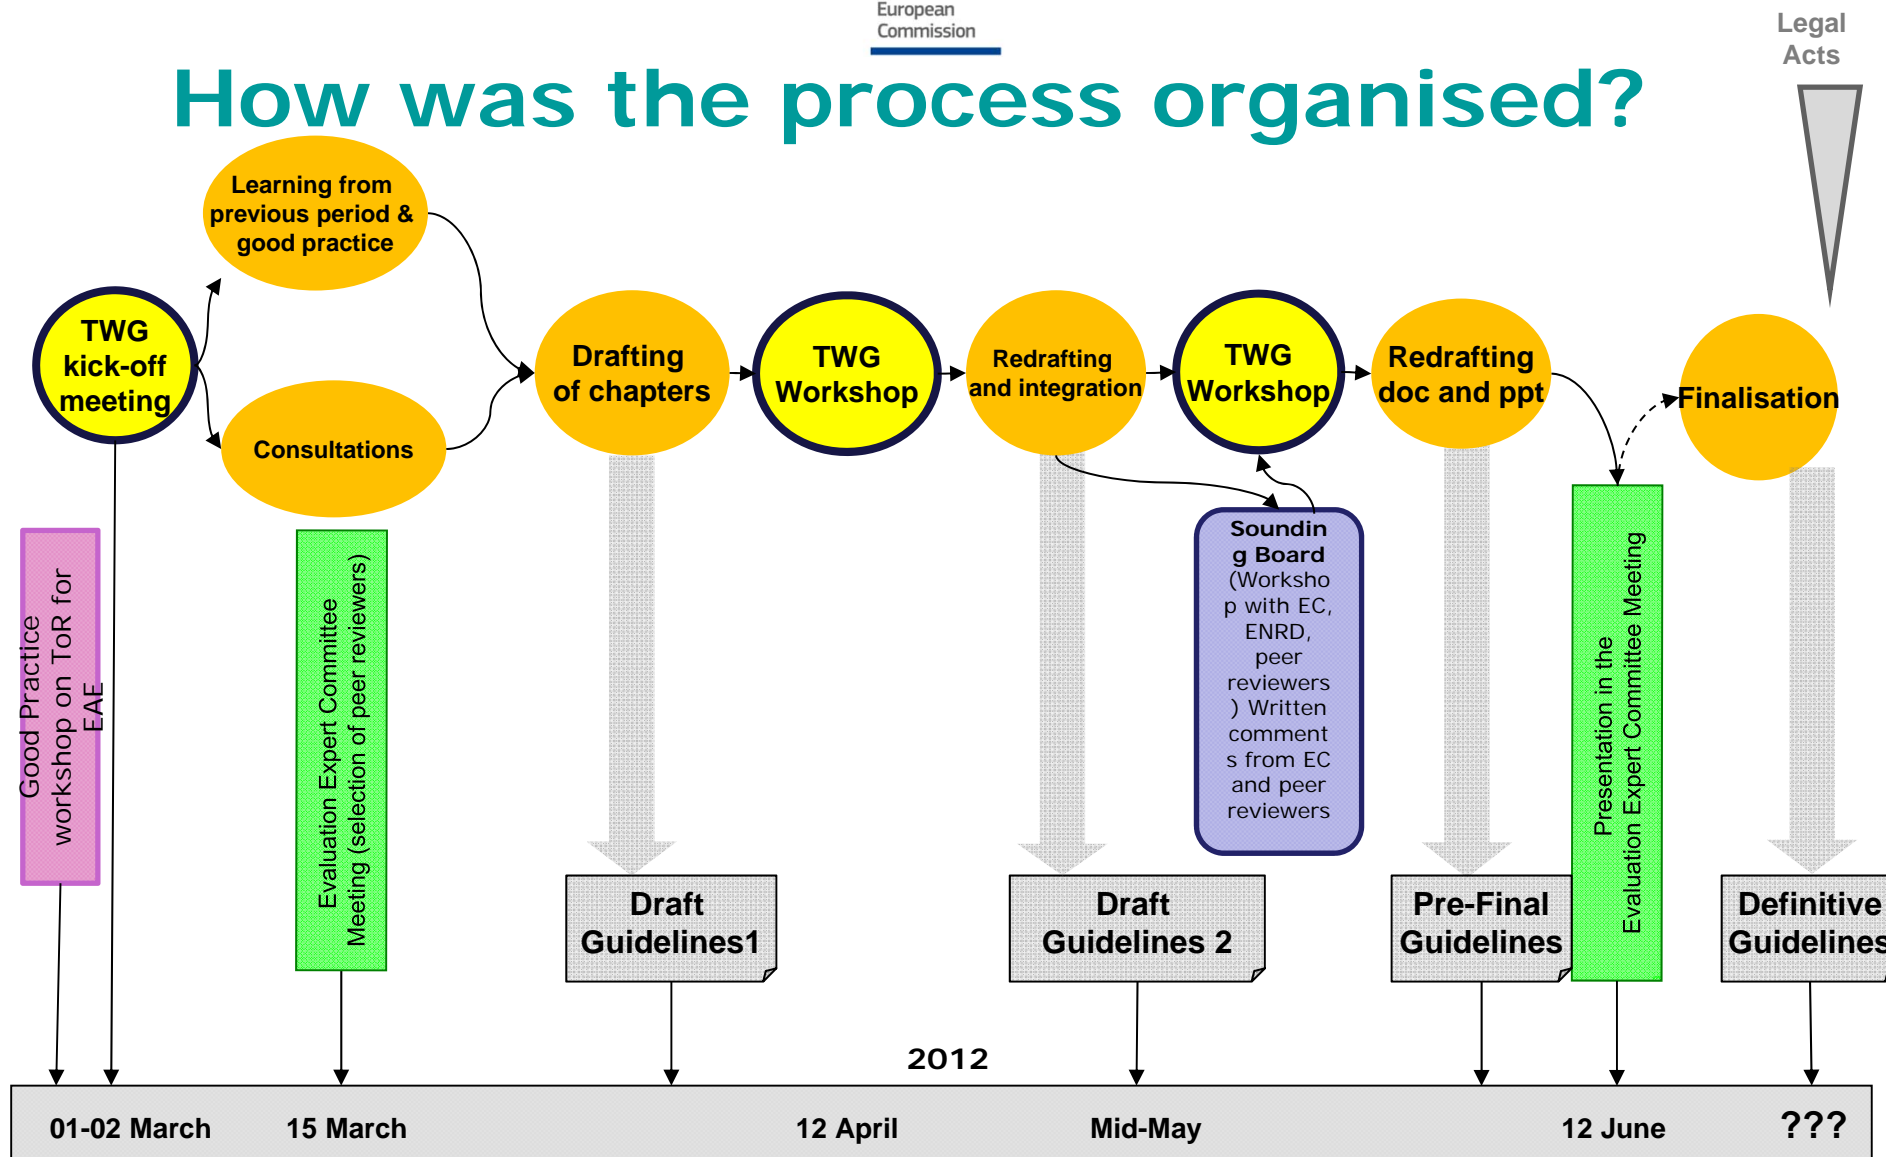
European Commission

Legal Acts

How was the process organised?

Learning from previous period & good practice

TWG kick-off meeting

Consultations

Drafting of chapters

TWG Workshop

Redrafting and integration

TWG Workshop

Redrafting doc and ppt

Finalisation

Good Practice workshop on ToR for EAE

Evaluation Expert Committee Meeting (selection of peer reviewers)

Soundin g Board (Worksho p with EC, ENRD, peer reviewers ) Written comment s from EC and peer reviewers

Presentation in the Evaluation Expert Committee Meeting

Draft Guidelines1

Draft Guidelines 2

Pre-Final Guidelines

Definitive Guidelines

2012

01-02 March

15 March

12 April

Mid-May

12 June

???